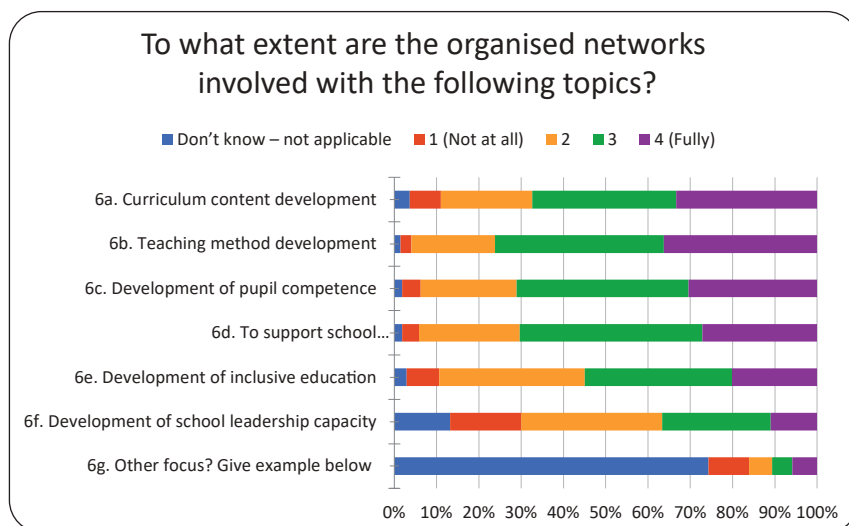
To what extent are the organised networks involved with the following topics?

Don't know – not applicable 1 (Not at all) 2 3 4 (Fully)

6a. Curriculum content development
6b. Teaching method development
6c. Development of pupil competence
6d. To support school...
6e. Development of inclusive education
6f. Development of school leadership capacity
6g. Other focus? Give example below

0% 10% 20% 30% 40% 50% 60% 70% 80% 90% 100%